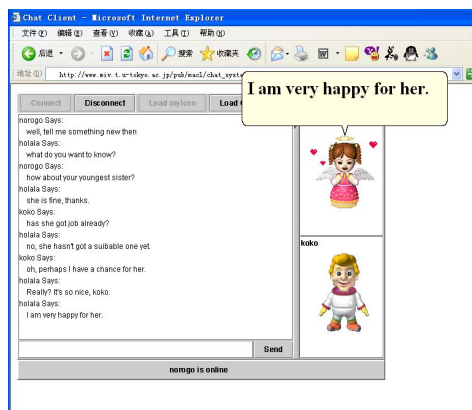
Chat Client - Microsoft Internet Explorer
文件(F) 编辑(E) 查看(V) 收藏(A) 工具(T) 帮助(H)
后退 搜索 收藏夹
地址(D) http://www.miv.t.u-tokyo.ac.jp/pub/mac1/chat_syste

Connect | Disconnect | Load myIcon | Load
I am very happy for her.

norogo Says:
well, tell me something new then
holala Says:
what do you want to know?
norogo Says:
how about your youngest sister?
holala Says:
she is fine, thanks.
koko Says:
has she got job already?
holala Says:
no, she hasn't got a suibable one yet.
koko Says:
oh, perhaps I have a chance for her.
holala Says:
Really? It's so nice, koko.
holala Says:
I am very happy for her.

koko

Send

norogo is online